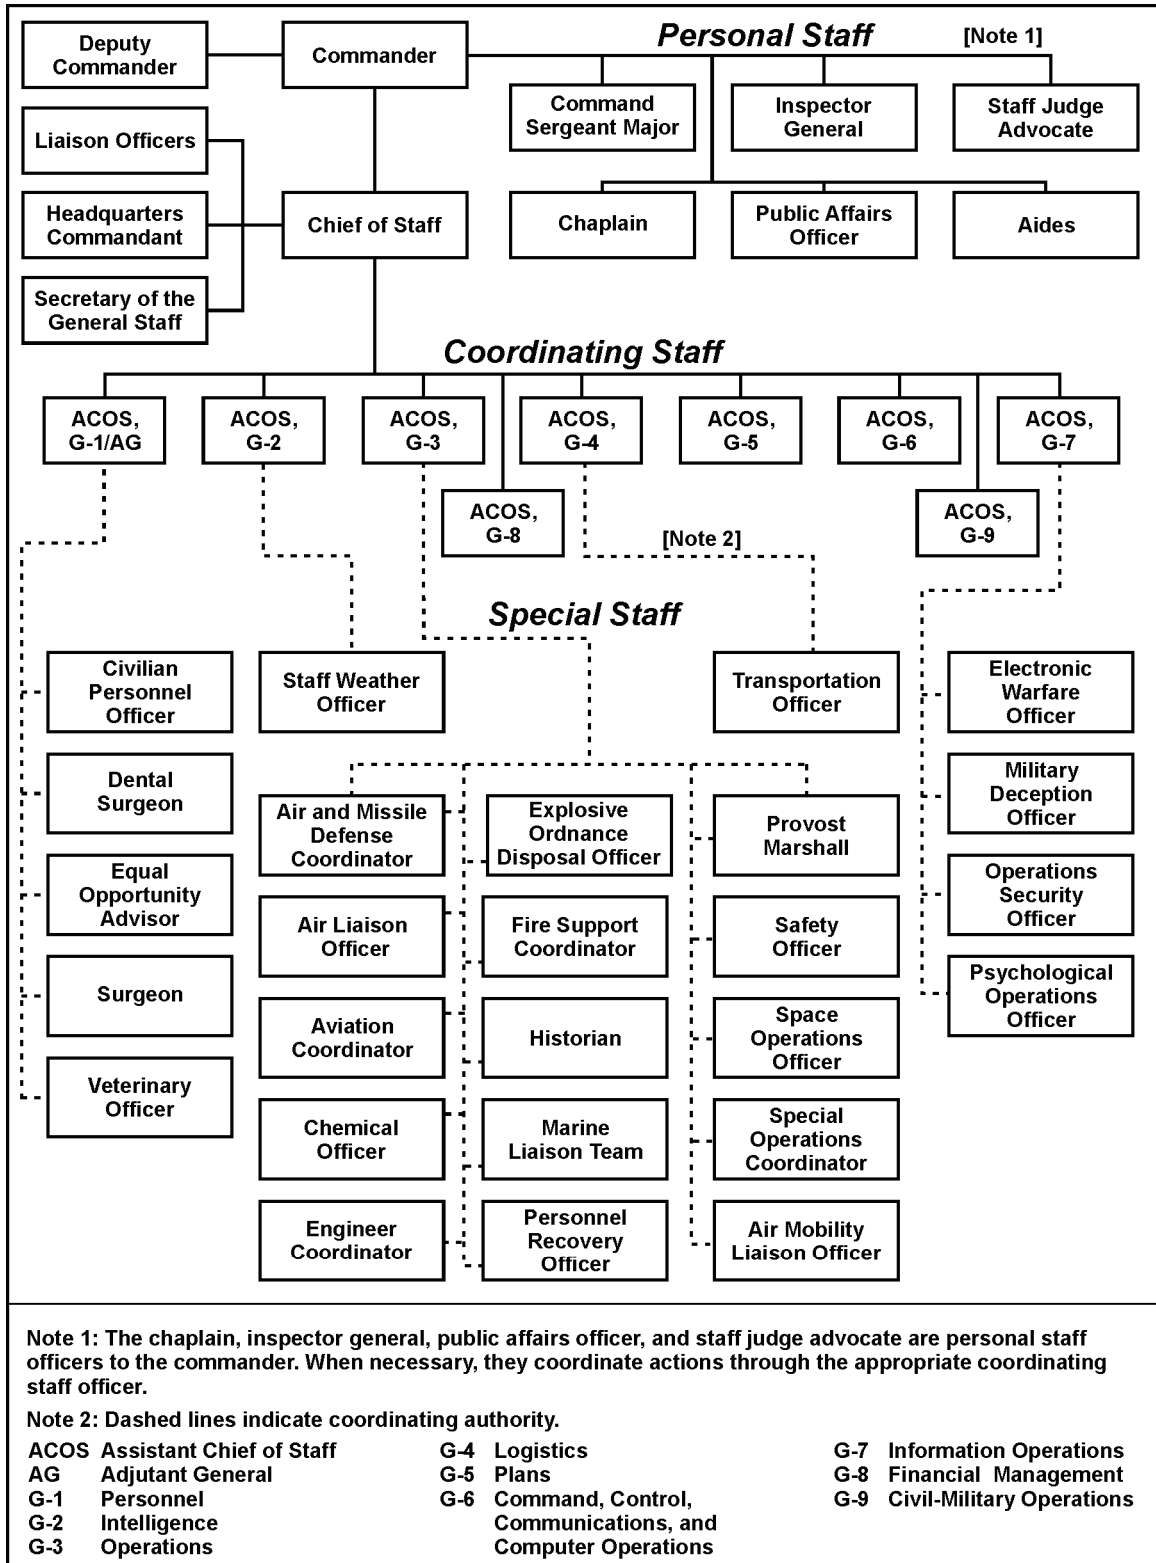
Deputy Commander

Commander

Personal Staff

[Note 1]

Command Sergeant Major

Inspector General

Staff Judge Advocate

Liaison Officers

Headquarters Commandant

Secretary of the General Staff

Chief of Staff

Chaplain

Public Affairs Officer

Aides

Coordinating Staff

ACOS, G-1/AG

ACOS, G-2

ACOS, G-3

ACOS, G-4

ACOS, G-5

ACOS, G-6

ACOS, G-7

ACOS, G-8

ACOS, G-9

[Note 2]

Special Staff

Civilian Personnel Officer

Dental Surgeon

Equal Opportunity Advisor

Surgeon

Veterinary Officer

Staff Weather Officer

Transportation Officer

Electronic Warfare Officer

Military Deception Officer

Operations Security Officer

Psychological Operations Officer

Air and Missile Defense Coordinator

Air Liaison Officer

Aviation Coordinator

Chemical Officer

Engineer Coordinator

Explosive Ordnance Disposal Officer

Fire Support Coordinator

Historian

Marine Liaison Team

Personnel Recovery Officer

Provost Marshall

Safety Officer

Space Operations Officer

Special Operations Coordinator

Air Mobility Liaison Officer

Note 1: The chaplain, inspector general, public affairs officer, and staff judge advocate are personal staff officers to the commander. When necessary, they coordinate actions through the appropriate coordinating staff officer.

Note 2: Dashed lines indicate coordinating authority.

ACOS Assistant Chief of Staff
AG Adjutant General
G-1 Personnel
G-2 Intelligence
G-3 Operations

G-4 Logistics
G-5 Plans
G-6 Command, Control, Communications, and Computer Operations

G-7 Information Operations
G-8 Financial Management
G-9 Civil-Military Operations